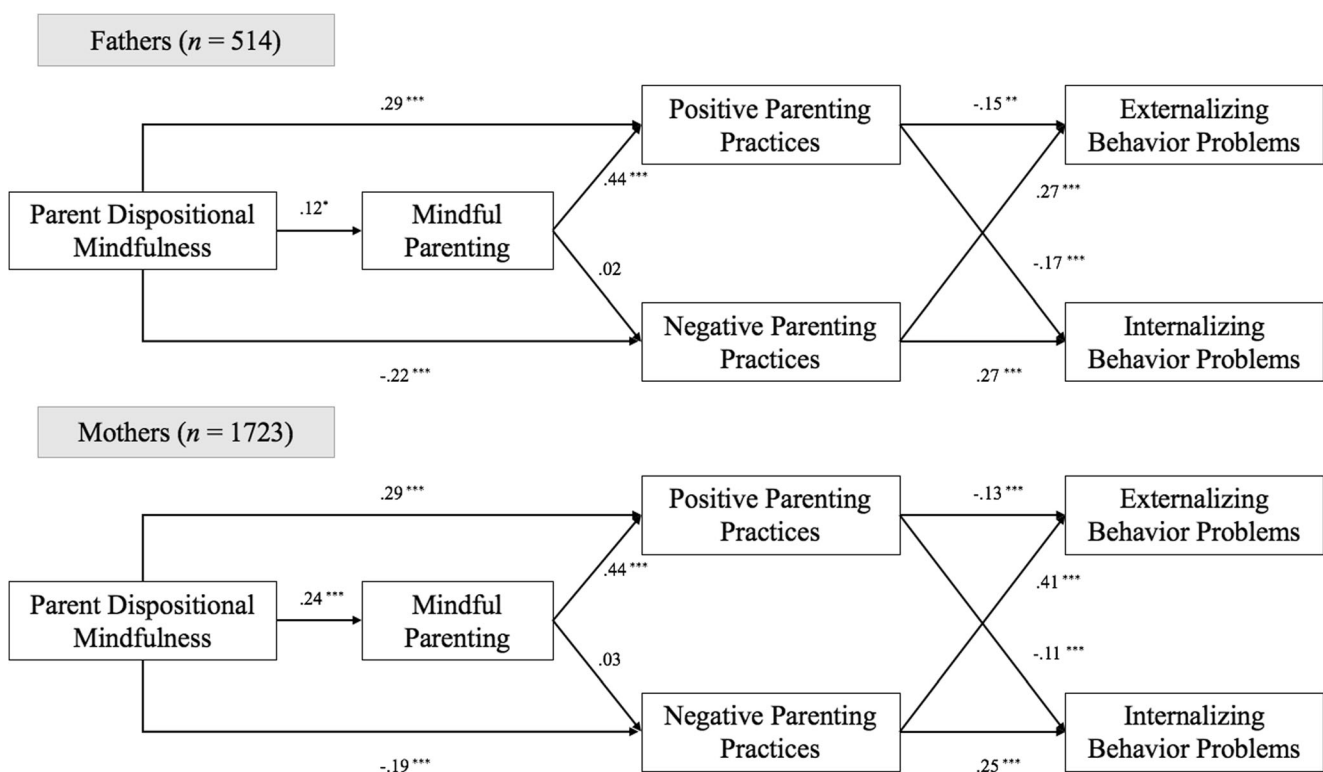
Fathers ($n$ = 514)

.29***

Positive Parenting Practices

-.15**

Externalizing Behavior Problems

.44***

.27***

Parent Dispositional Mindfulness

.12*

Mindful Parenting

.02

-.17***

Negative Parenting Practices

Internalizing Behavior Problems

-.22***

.27***

Mothers ($n$ = 1723)

.29***

Positive Parenting Practices

-.13***

Externalizing Behavior Problems

.44***

.41***

Parent Dispositional Mindfulness

.24***

Mindful Parenting

.03

-.11***

Negative Parenting Practices

Internalizing Behavior Problems

-.19***

.25***